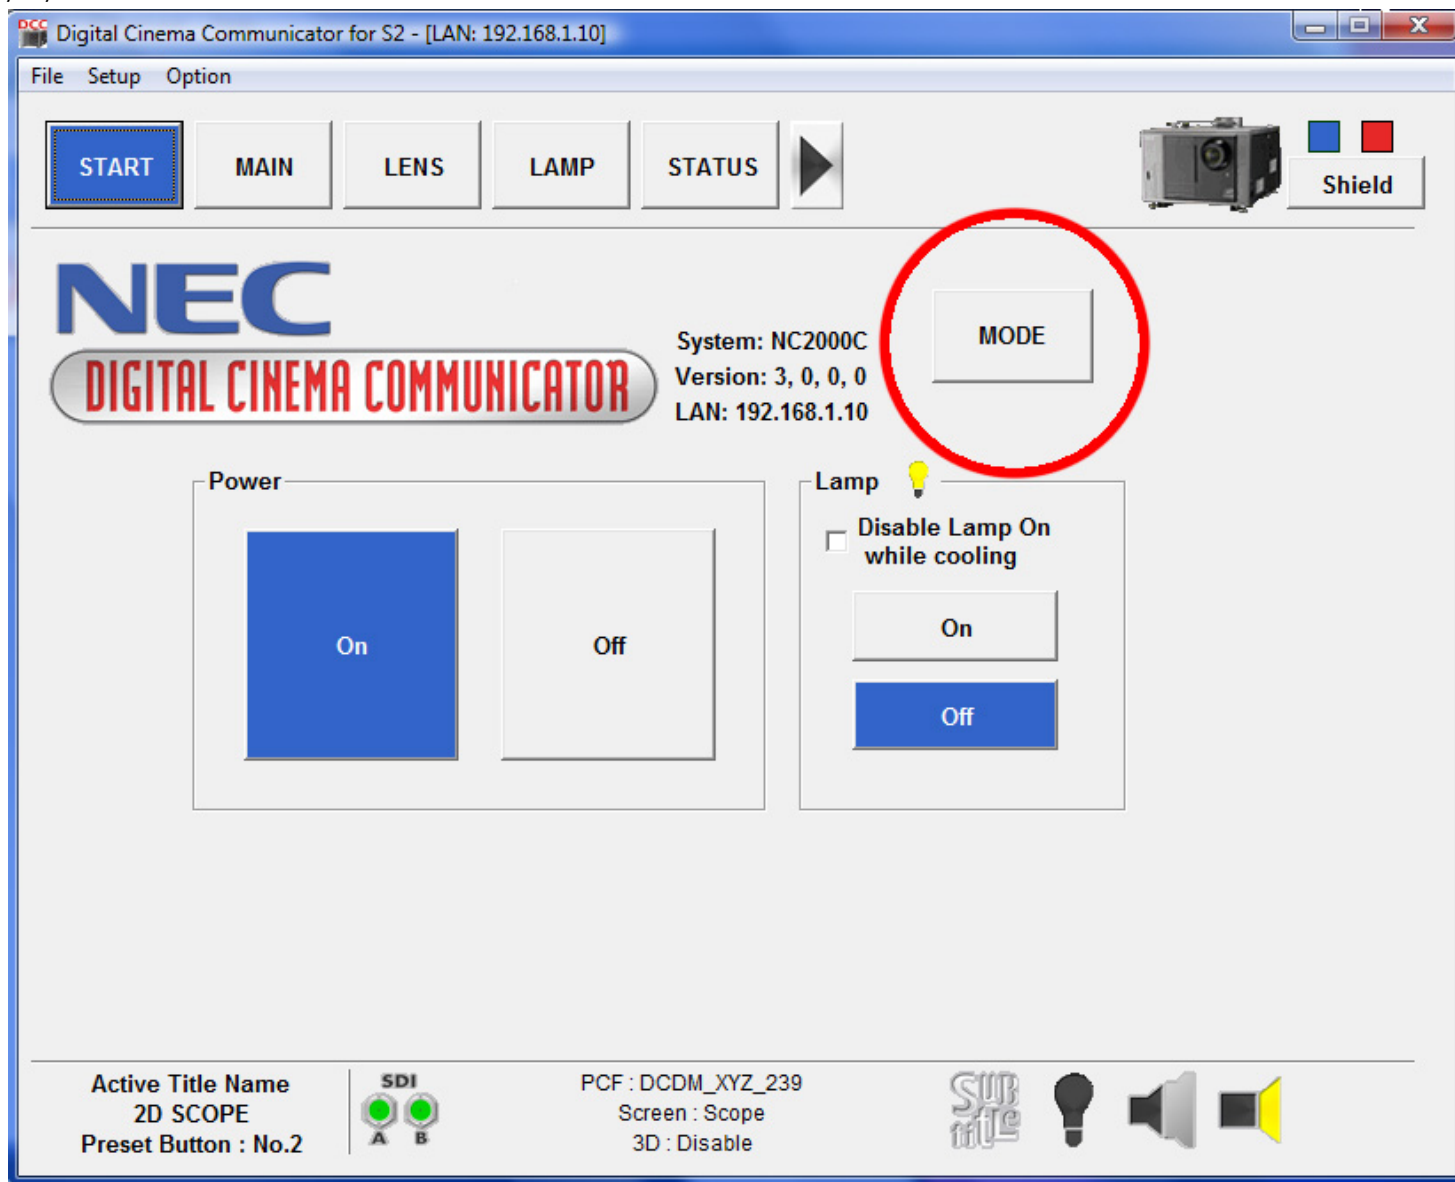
DCC Digital Cinema Communicator for S2 - [LAN: 192.168.1.10]

File Setup Option

START MAIN LENS LAMP STATUS

Shield

NEC
DIGITAL CINEMA COMMUNICATOR

System: NC2000C
Version: 3, 0, 0, 0
LAN: 192.168.1.10

MODE

Power

On

Off

Lamp

Disable Lamp On while cooling

On

Off

Active Title Name
2D SCOPE
Preset Button : No.2

SDI
A B

PCF : DCDM_XYZ_239
Screen : Scope
3D : Disable

SUB title